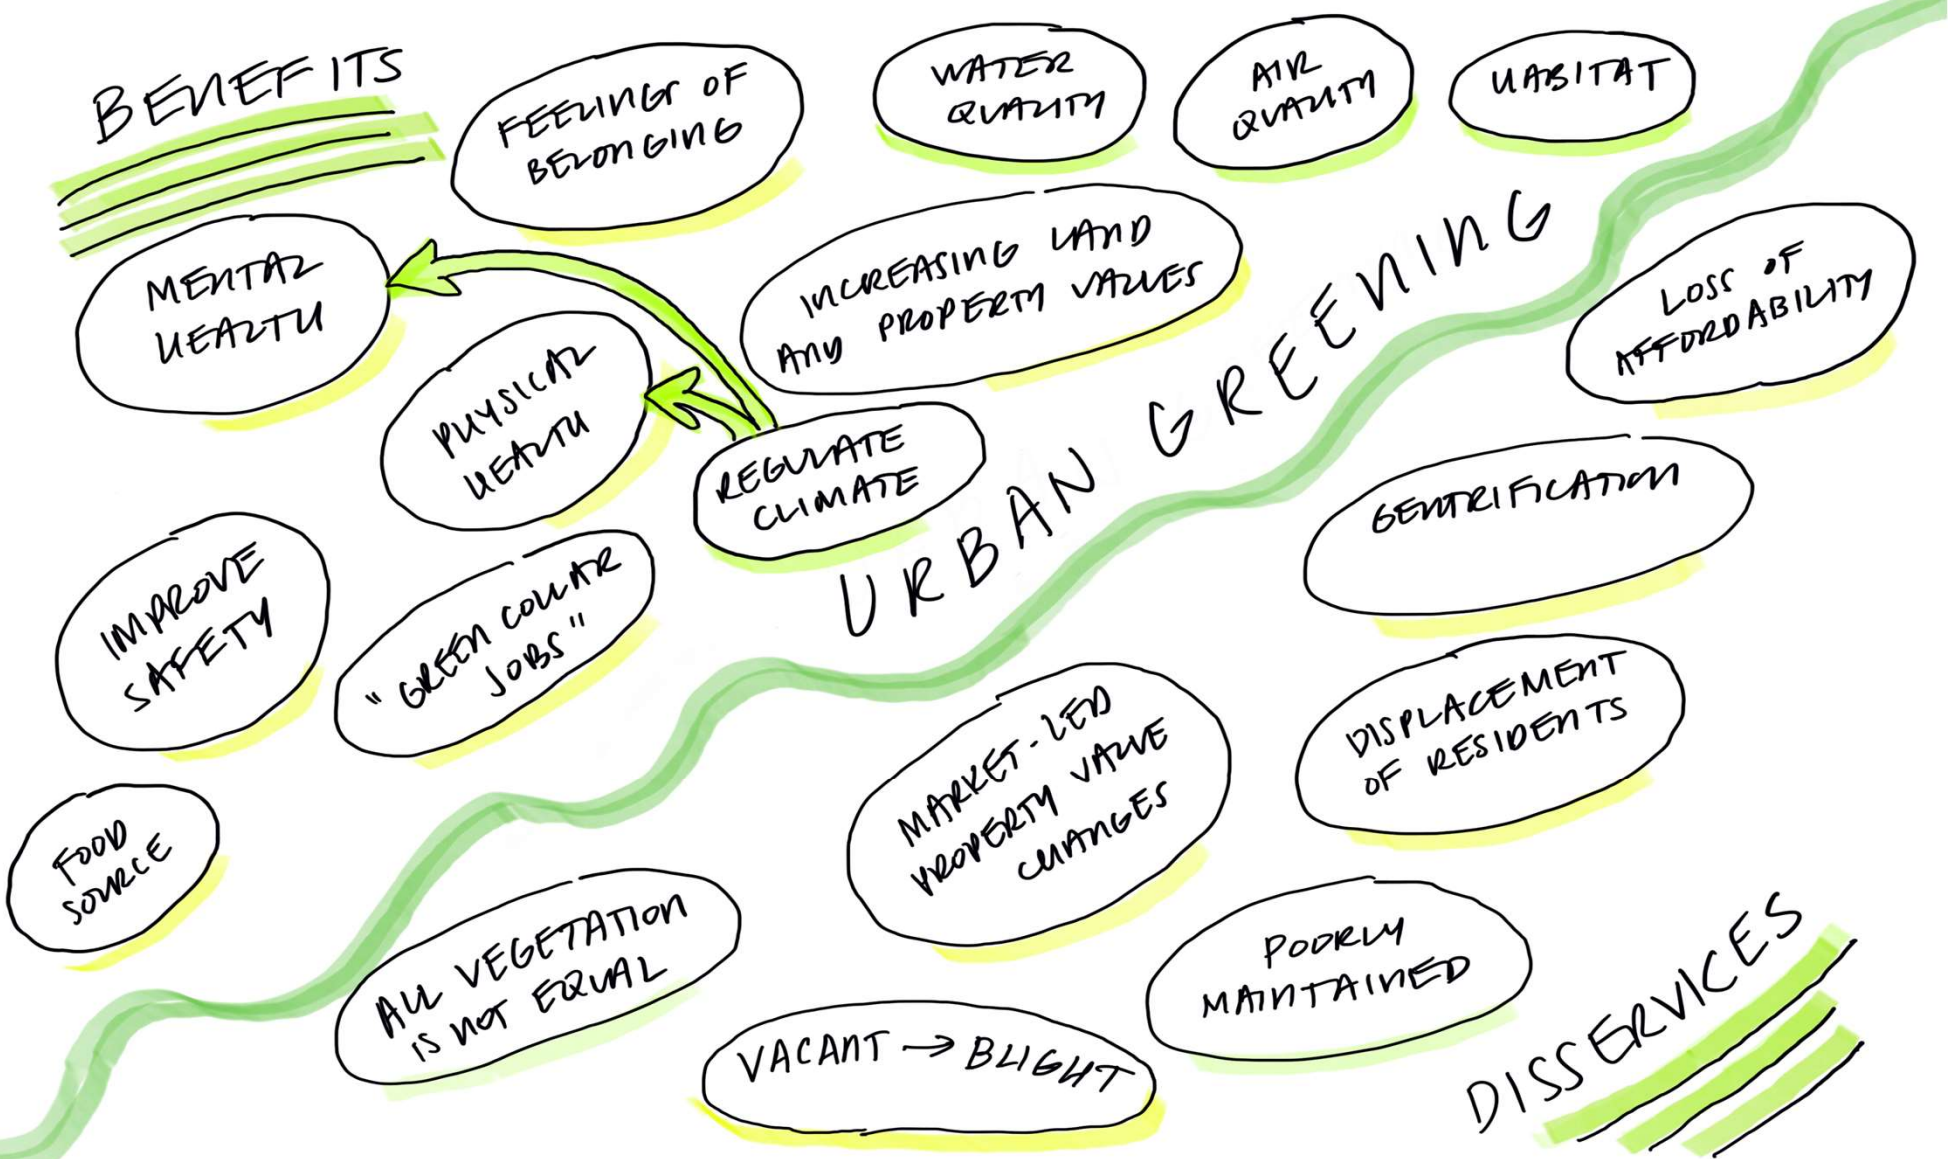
BENEFITS

FEELING OF BELONGING

WATER QUALITY

AIR QUALITY

HABITAT

MENTAL HEALTH

INCREASING LAND AND PROPERTY VALUES

LOSS OF AFFORDABILITY

PHYSICAL HEALTH

REGULATE CLIMATE

URBAN GREENING

GENTRIFICATION

IMPROVE SAFETY

"GREEN COLLAR JOBS"

MARKET-LED PROPERTY VALUE CHANGES

DISPLACEMENT OF RESIDENTS

FOOD SOURCE

ALL VEGETATION IS NOT EQUAL

POORLY MAINTAINED

VACANT → BLIGHT

DISSERVICES